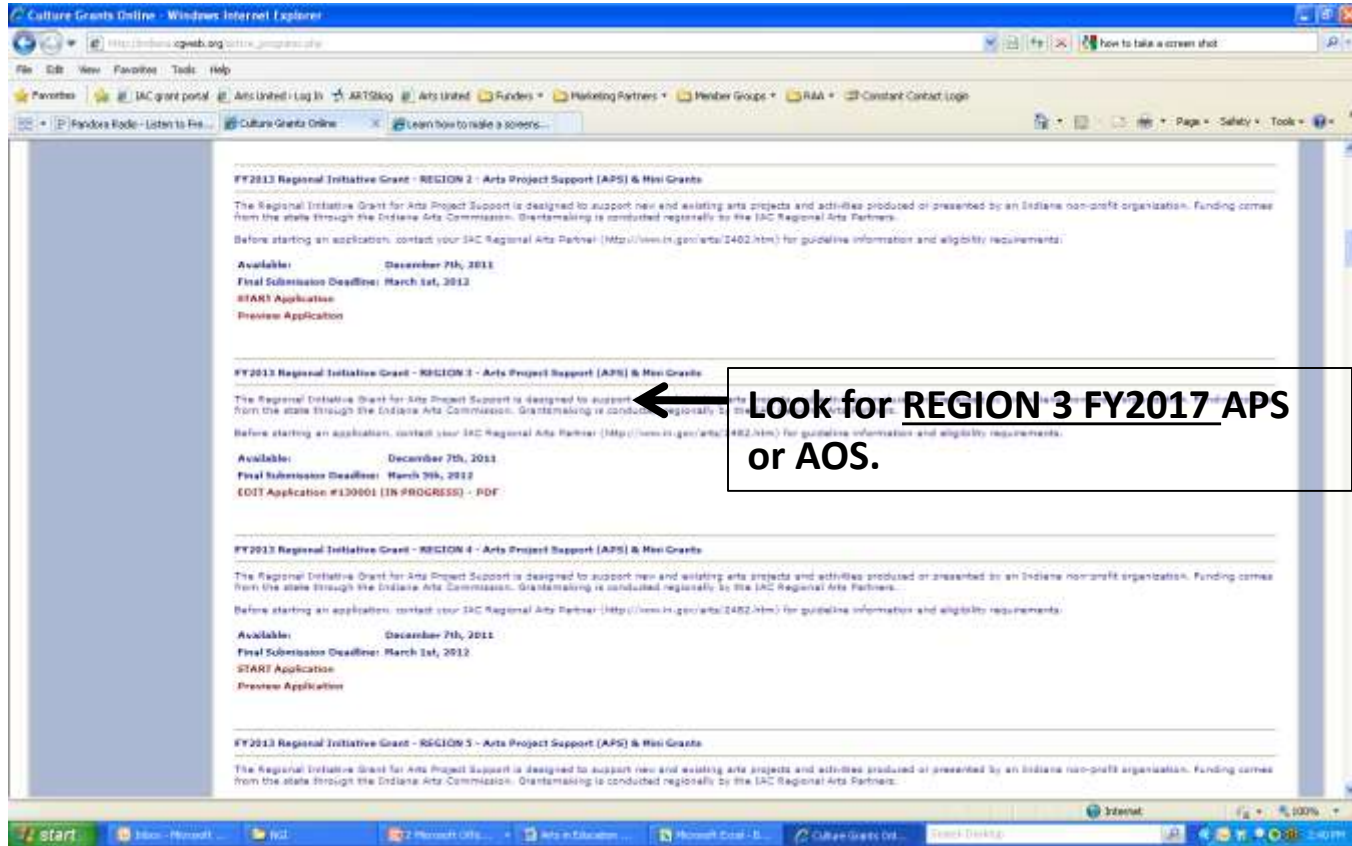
Culture Grants Online - Windows Internet Explorer

http://indiana.cgweb.org/active_programs.php

how to take a screen shot

File Edit View Favorites Tools Help

Favorites IAC grant portal Arts United - Log In ARTSblog Arts United Funders Marketing Partners Member Groups RAA Constant Contact Login

Pandora Radio - Listen to Fre... Culture Grants Online Learn how to make a screens...

Page Safety Tools

FY2013 Regional Initiative Grant - REGION 2 - Arts Project Support (APS) & Mini Grants

The Regional Initiative Grant for Arts Project Support is designed to support new and existing arts projects and activities produced or presented by an Indiana non-profit organization. Funding comes from the state through the Indiana Arts Commission. Grantmaking is conducted regionally by the IAC Regional Arts Partners.

Before starting an application, contact your IAC Regional Arts Partner (http://www.in.gov/arts/2482.htm) for guideline information and eligibility requirements.

Available: December 7th, 2011
Final Submission Deadline: March 1st, 2012
START Application
Preview Application

FY2013 Regional Initiative Grant - REGION 3 - Arts Project Support (APS) & Mini Grants

The Regional Initiative Grant for Arts Project Support is designed to support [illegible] from the state through the Indiana Arts Commission. Grantmaking is conduct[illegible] regionally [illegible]

Before starting an application, contact your IAC Regional Arts Partner (http://www.in.gov/arts/2482.htm) for guideline information and eligibility requirements.

Available: December 7th, 2011
Final Submission Deadline: March 5th, 2012
EDIT Application #130001 (IN PROGRESS) - PDF

Look for REGION 3 FY2017 APS or AOS.

FY2013 Regional Initiative Grant - REGION 4 - Arts Project Support (APS) & Mini Grants

The Regional Initiative Grant for Arts Project Support is designed to support new and existing arts projects and activities produced or presented by an Indiana non-profit organization. Funding comes from the state through the Indiana Arts Commission. Grantmaking is conducted regionally by the IAC Regional Arts Partners.

Before starting an application, contact your IAC Regional Arts Partner (http://www.in.gov/arts/2482.htm) for guideline information and eligibility requirements.

Available: December 7th, 2011
Final Submission Deadline: March 1st, 2012
START Application
Preview Application

FY2013 Regional Initiative Grant - REGION 5 - Arts Project Support (APS) & Mini Grants

The Regional Initiative Grant for Arts Project Support is designed to support new and existing arts projects and activities produced or presented by an Indiana non-profit organization. Funding comes from the state through the Indiana Arts Commission. Grantmaking is conducted regionally by the IAC Regional Arts Partners.

Internet 100%

start Inbox - Microsoft ... NGI 2 Microsoft Offic... Arts in Education ... Microsoft Excel - B... Culture Grants Onl... Search Desktop 2:40 PM